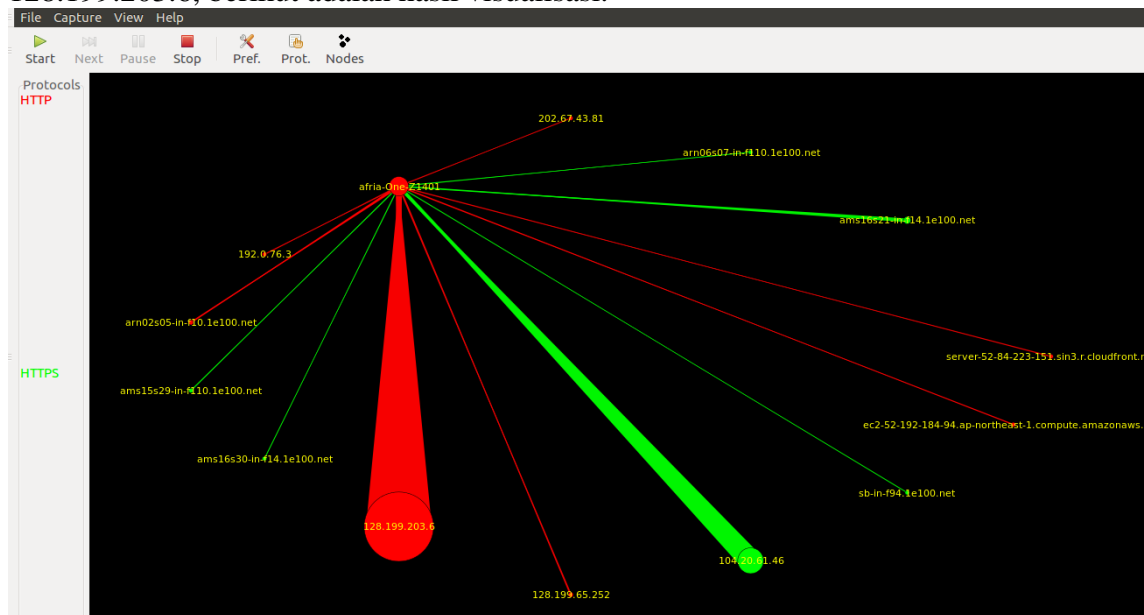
128.199.203.6, berikut adalah hasil visualisasi.

File Capture View Help

Start Next Pause Stop Pref. Prot. Nodes

Protocols
HTTP

HTTPS

202.67.43.81
arn06s07-in-f110.1e100.net
afria-One-Z1401
ams16s21-in-f14.1e100.net
192.0.76.3
arn02s05-in-f10.1e100.net
server-52-84-223-151.sin3.r.cloudfront.n
ams15s29-in-f110.1e100.net
ec2-52-192-184-94.ap-northeast-1.compute.amazonaws.
ams16s30-in-f14.1e100.net
sb-in-f94.1e100.net
128.199.203.6
104.20.61.46
128.199.65.252